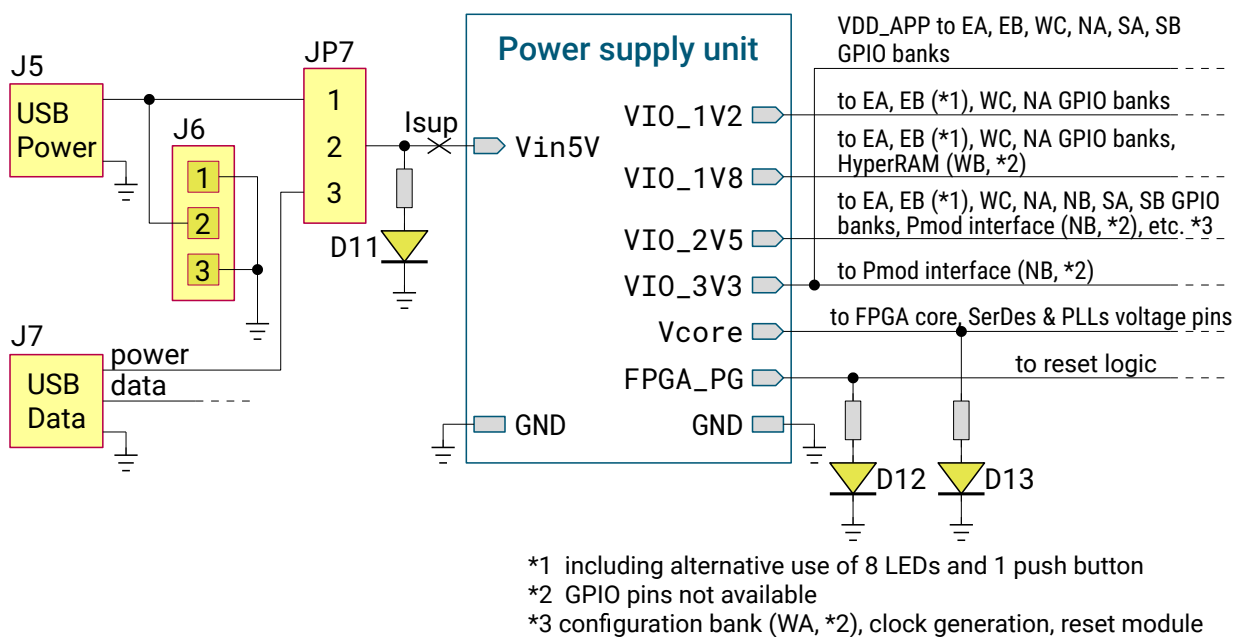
J5

USB Power

J6

1

2

3

JP7

1

2

3

Isup

D11

J7

USB Data

power

data

Power supply unit

Vin5V

VIO_1V2

VIO_1V8

VIO_2V5

VIO_3V3

Vcore

FPGA_PG

GND

GND

VDD_APP to EA, EB, WC, NA, SA, SB GPIO banks

to EA, EB (*1), WC, NA GPIO banks

to EA, EB (*1), WC, NA GPIO banks, HyperRAM (WB, *2)

to EA, EB (*1), WC, NA, NB, SA, SB GPIO banks, Pmod interface (NB, *2), etc. *3

to Pmod interface (NB, *2)

to FPGA core, SerDes & PLLs voltage pins

to reset logic

D12

D13

*1 including alternative use of 8 LEDs and 1 push button
*2 GPIO pins not available
*3 configuration bank (WA, *2), clock generation, reset module